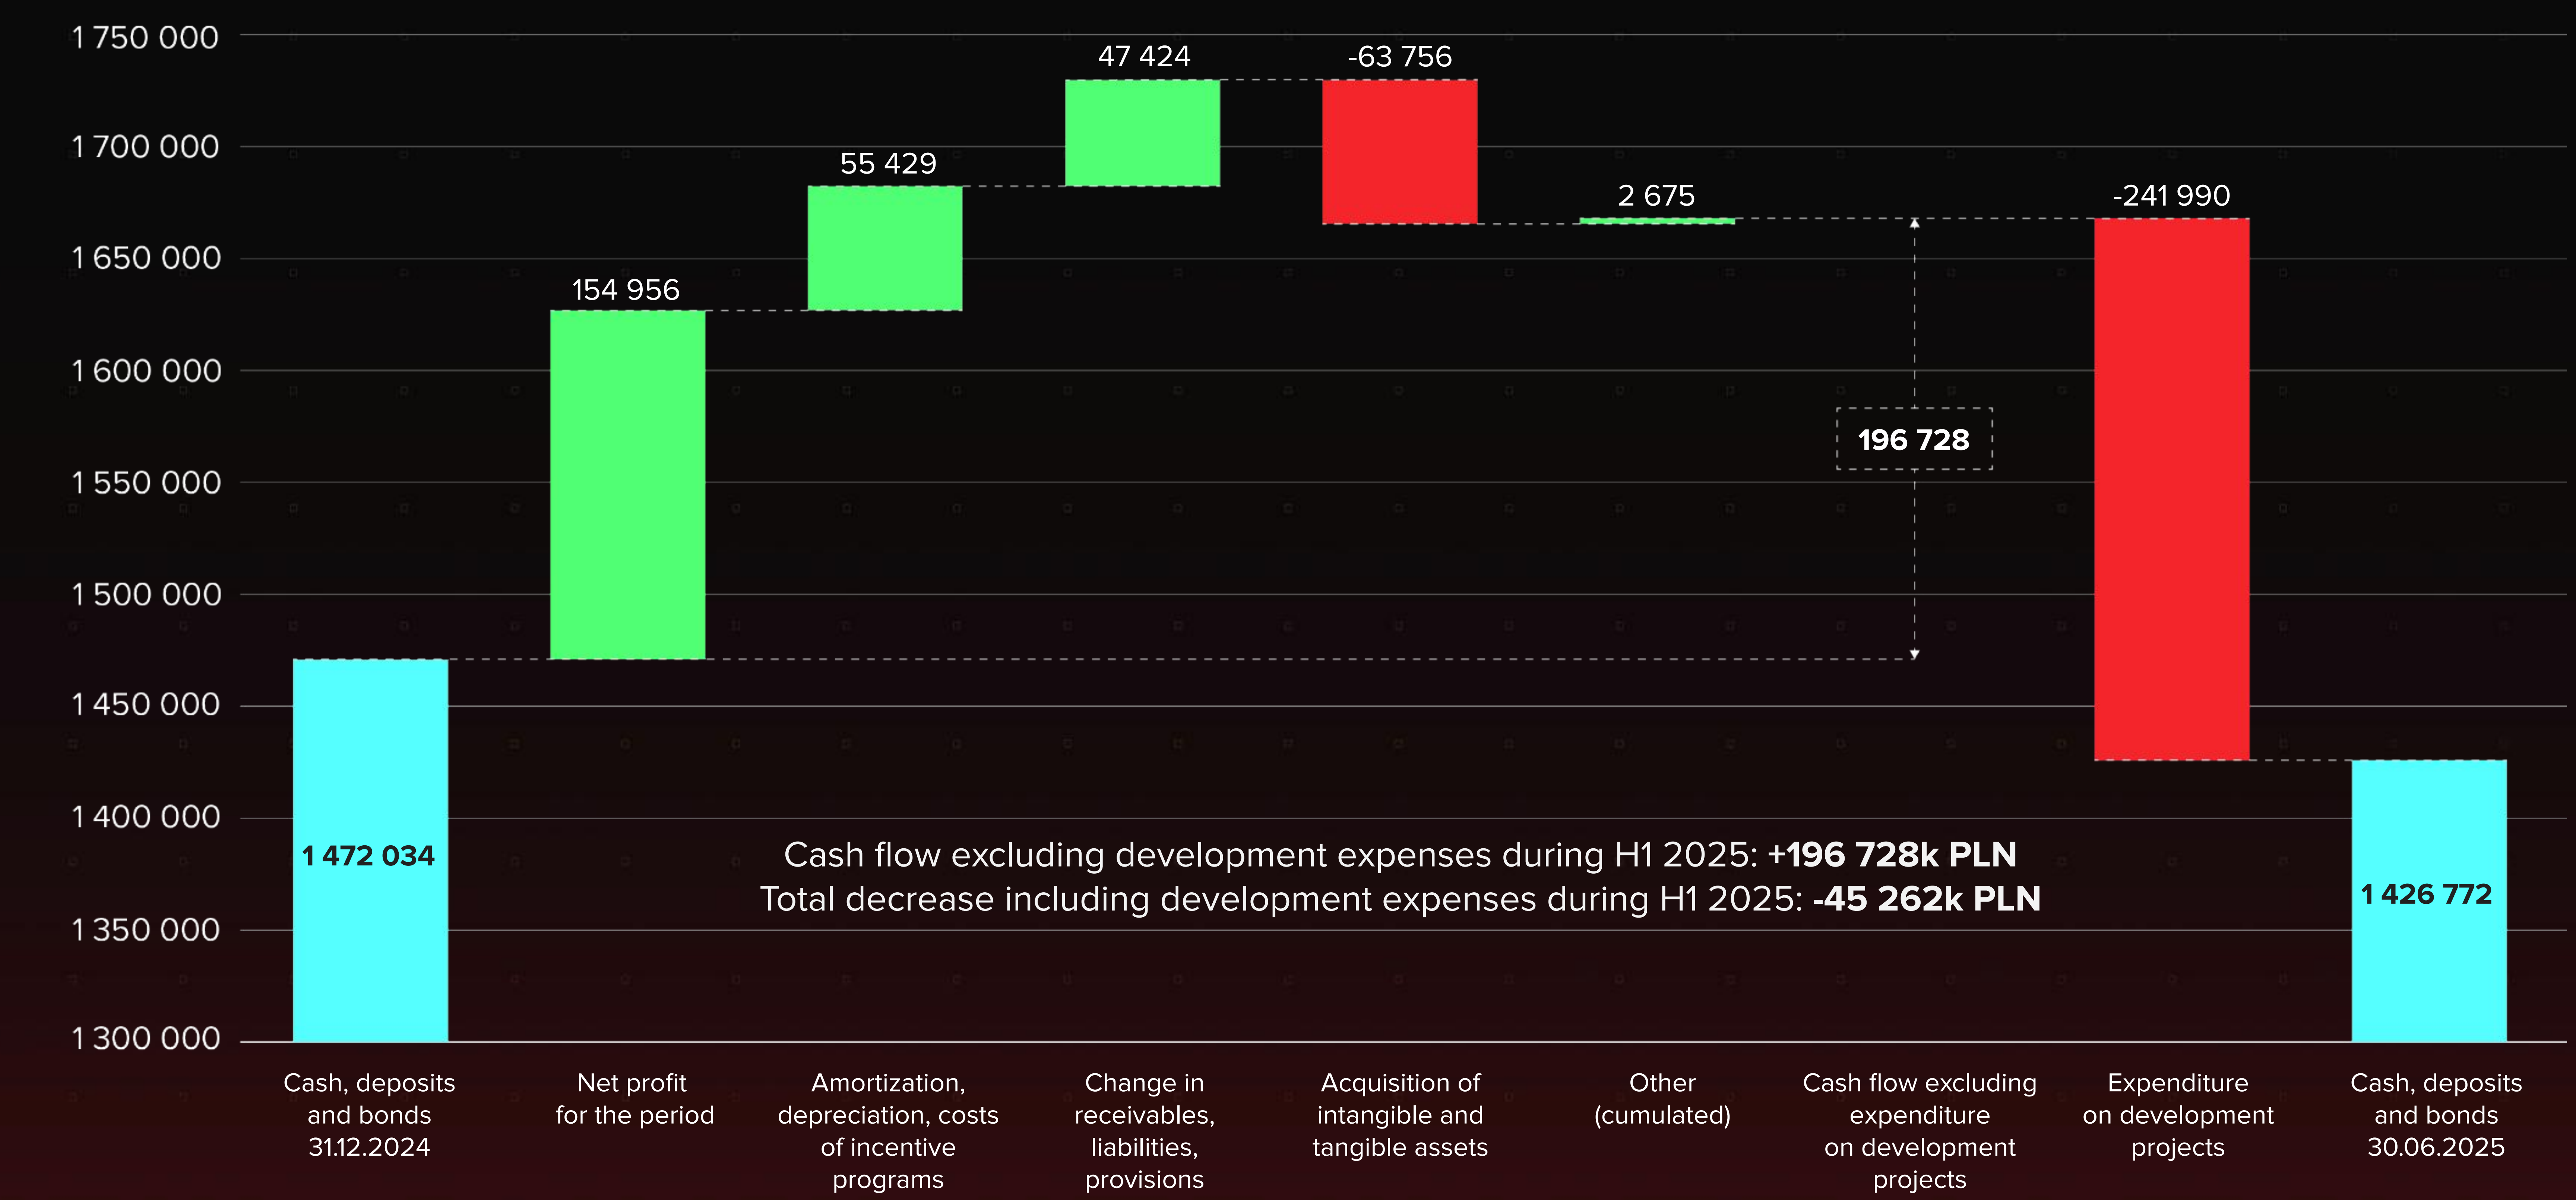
1 750 000
1 700 000
1 650 000
1 600 000
1 550 000
1 500 000
1 450 000
1 400 000
1 350 000
1 300 000

47 424
-63 756
55 429
2 675
-241 990
154 956
196 728
1 472 034
1 426 772

Cash flow excluding development expenses during H1 2025: **+196 728k PLN**
Total decrease including development expenses during H1 2025: **-45 262k PLN**

Cash, deposits and bonds 31.12.2024
Net profit for the period
Amortization, depreciation, costs of incentive programs
Change in receivables, liabilities, provisions
Acquisition of intangible and tangible assets
Other (cumulated)
Cash flow excluding expenditure on development projects
Expenditure on development projects
Cash, deposits and bonds 30.06.2025